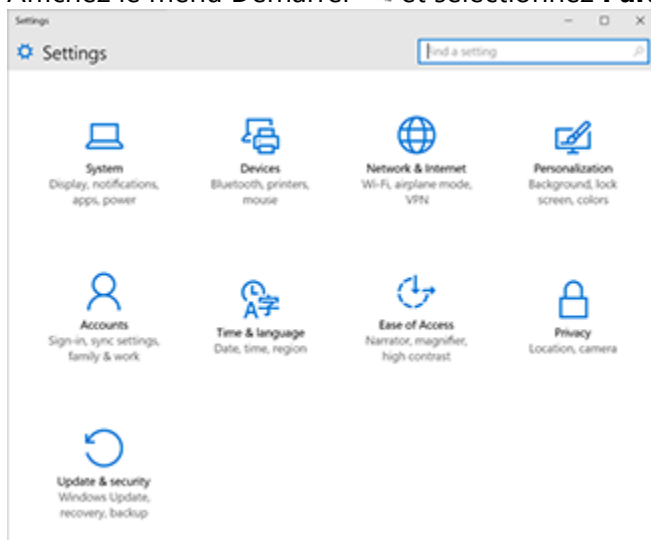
Affichez le menu Démarrer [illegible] et sélectionnez Pa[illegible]

Settings

Settings

Find a setting

System
Display, notifications, apps, power

Devices
Bluetooth, printers, mouse

Network & Internet
Wi-Fi, airplane mode, VPN

Personalization
Background, lock screen, colors

Accounts
Sign-in, sync settings, family & work

Time & language
Date, time, region

Ease of Access
Narrator, magnifier, high contrast

Privacy
Location, camera

Update & security
Windows Update, recovery, backup